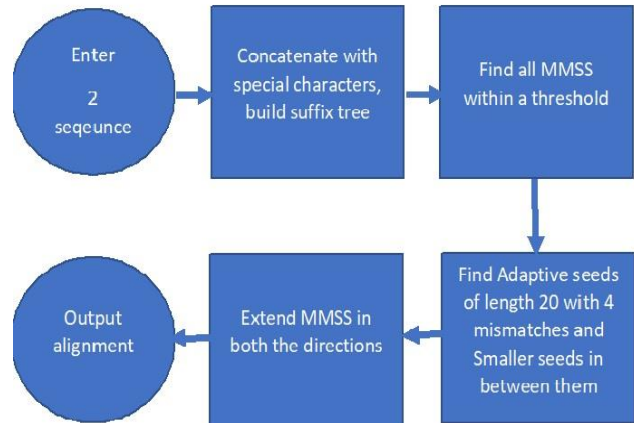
Enter

2

seqeunce

Concatenate with special characters, build suffix tree

Find all MMSS within a threshold

Find Adaptive seeds of length 20 with 4 mismatches and Smaller seeds in between them

Extend MMSS in both the directions

Output alignment